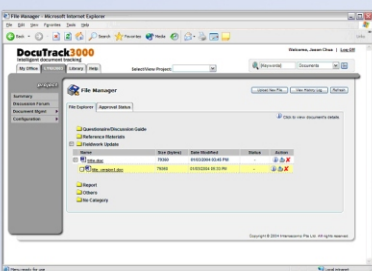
File Manager - Microsoft Internet Explorer

File Edit View Favorites Tools Help

Back Search Favorites Media

DocuTrack3000
Intelligent document tracking

Welcome, Jason Chua | Log Off

My Office Projects Library Help

Select/View Project:

[Keywords] Documents Go

Project

Summary
Discussion Forum
Document Mgmt
Configuration

File Manager

Upload New File New Mailing Log Refresh

File Explorer Approval Status

Click to view document details

Questionnaire/Discussion Guide
Reference Materials
Fieldwork Update

| Name | Size (bytes) | Date Modified | Status | Action |
|---|---|---|---|---|
| title.doc | 79360 | 01/03/2004 03:40 PM | | |
| title_version1.doc | 79360 | 01/03/2004 10:33 PM | | |

Report
Others
No Category

Copyright © 2004 Interaxions Pte Ltd. All Rights Reserved.

Menu ready for use

Local intranet